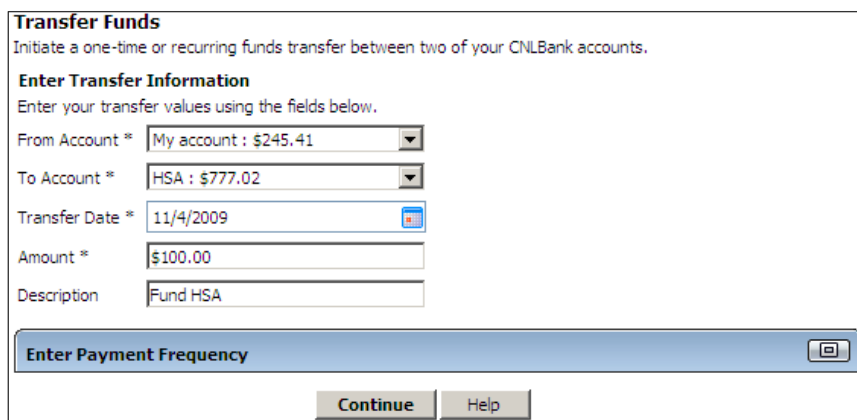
Transfer Funds

Initiate a one-time or recurring funds transfer between two of your CNLBank accounts.

Enter Transfer Information

Enter your transfer values using the fields below.

From Account * My account : $245.41

To Account * HSA : $777.02

Transfer Date * 11/4/2009

Amount * $100.00

Description Fund HSA

Enter Payment Frequency

Continue Help